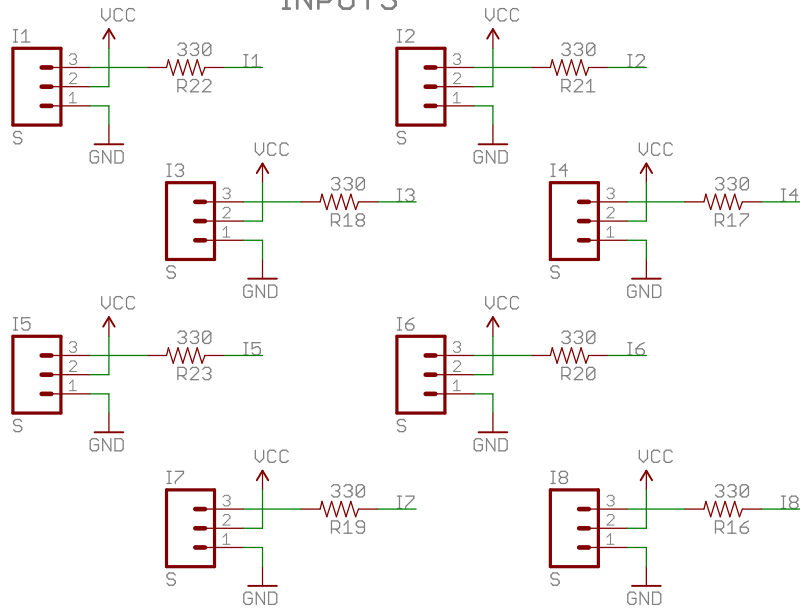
INPUTS

I1
VCC
3
2
1
330
R22
I1
S
GND

I2
VCC
3
2
1
330
R21
I2
S
GND

I3
VCC
3
2
1
330
R18
I3
S
GND

I4
VCC
3
2
1
330
R17
I4
S
GND

I5
VCC
3
2
1
330
R23
I5
S
GND

I6
VCC
3
2
1
330
R20
I6
S
GND

I7
VCC
3
2
1
330
R19
I7
S
GND

I8
VCC
3
2
1
330
R16
I8
S
GND